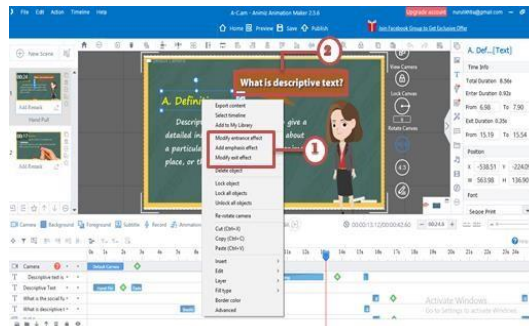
File Edit Action Timeline Help

A-Cam - Animiz Animation Maker 2.5.6

Upgrade account

Home Preview Save Publish

Join Facebook Group to Get Exclusive Offer

New Scene

Add Rewind

Hand Pull

Add Rewind

What is descriptive text?

A. Defini

Descrip

detailed in

a particul

place, or th

give a

about

Export content

Select timeline

Add to My Library

Modify entrance effect

Add emphasis effect

Modify exit effect

Delete object

Lock object

Lock all objects

Unlock all objects

Re-rotate camera

Cut (Ctrl+X)

Copy (Ctrl+C)

Paste (Ctrl+V)

Insert

Edit

Layer

Fill type

Border color

Advanced

2

1

View Camera

Lock Camera

Rotate Camera

A. Def...Text

Time Info

Total Duration 8.86s

Enter Duration 0.92s

From 6.98 To 7.90

Exit Duration 0.28s

From 15.19 To 15.54

Position

X -538.51 Y 208

W 563.98 H 136.90

Font

Segoe Print

Camera Background Foreground Subtitle Record Animation

00:00:13.12(00:00:42.50)

Camera

Descriptive text is

Descriptive Text

What is the social fu

What is descriptive t

Default Camera

Activate Windows

Go to Settings to activate Windows.